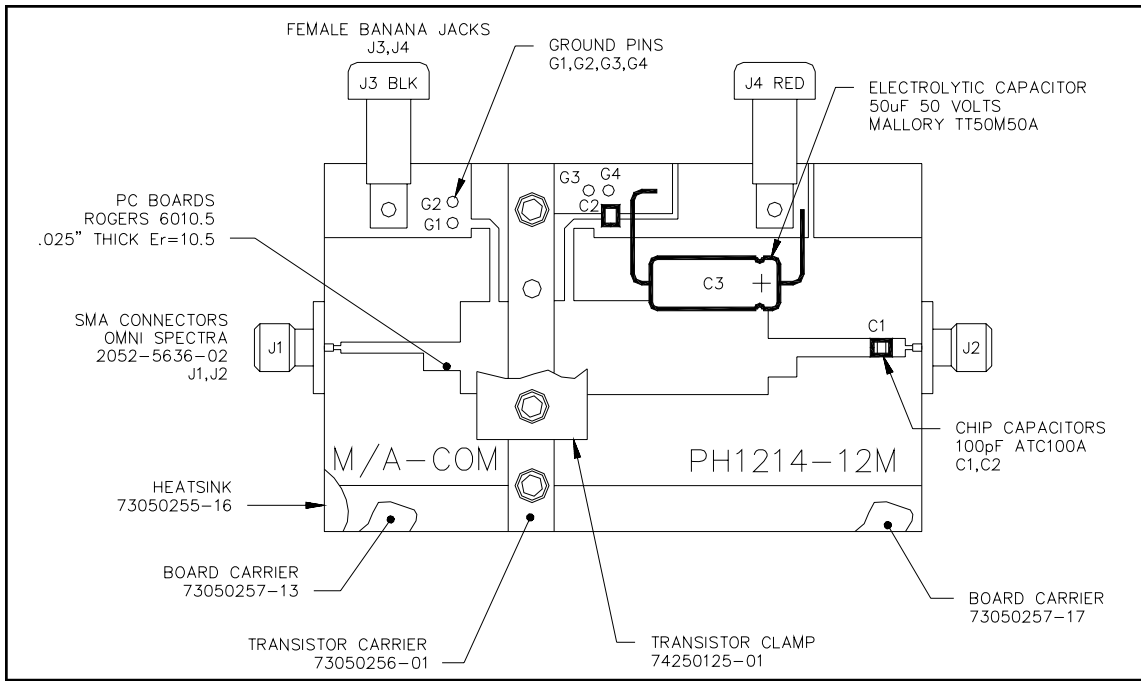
FEMALE BANANA JACKS
J3,J4

GROUND PINS
G1,G2,G3,G4

J3 BLK

J4 RED

ELECTROLYTIC CAPACITOR
50uF 50 VOLTS
MALLORY TT50M50A

PC BOARDS
ROGERS 6010.5
.025" THICK Er=10.5

G2
G1
G3
G4
C2

C3
+

SMA CONNECTORS
OMNI SPECTRA
2052-5636-02
J1,J2

J1

C1

J2

CHIP CAPACITORS
100pF ATC100A
C1,C2

M/A-COM

PH1214-12M

HEATSINK
73050255-16

BOARD CARRIER
73050257-13

BOARD CARRIER
73050257-17

TRANSISTOR CARRIER
73050256-01

TRANSISTOR CLAMP
74250125-01